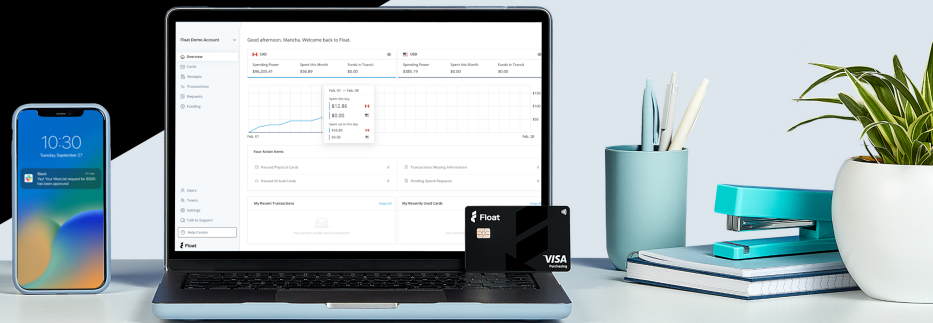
10:30
Tuesday, September 27

Float
Yay! Your Webcast request for $500 has been approved

Float Demo Account
Overview
Cards
Receipts
Transactions
Requests
Funding

Users
Teams
Settings
Talk to Support
Help Centre
Float

Good afternoon, Manisha. Welcome back to Float.

CAD
Spending Power
$95,225.41
Spent this Month
$36.89
Funds in Transit
$0.00

USD
Spending Power
$385.79
Spent this Month
$0.00
Funds in Transit
$0.00

Feb. 01 → Feb. 28
Spent this day
$12.86
$0.00
Spent up to this day
$36.89
$0.00

Feb. 01
Feb. 28

Your Action Items
Paused Physical Cards
Paused Virtual Cards
Transactions Missing Information
Pending Spend Requests

My Recent Transactions
View All
My Recently Used Cards

Float
VISA
Purchasing